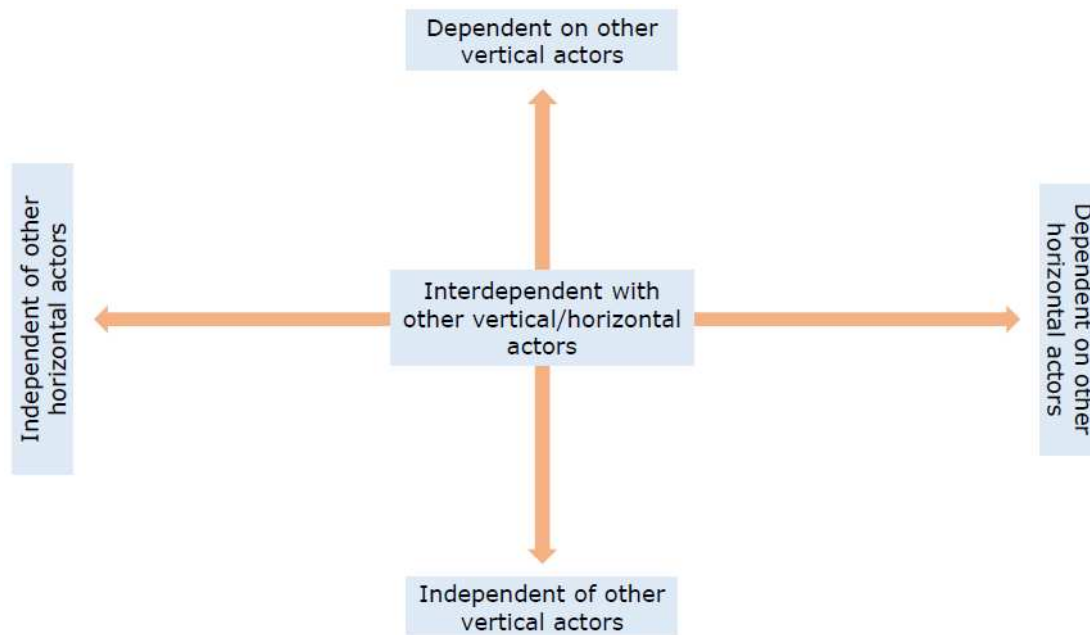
Dependent on other vertical actors

Independent of other horizontal actors

Interdependent with other vertical/horizontal actors

Dependent on other horizontal actors

Independent of other vertical actors